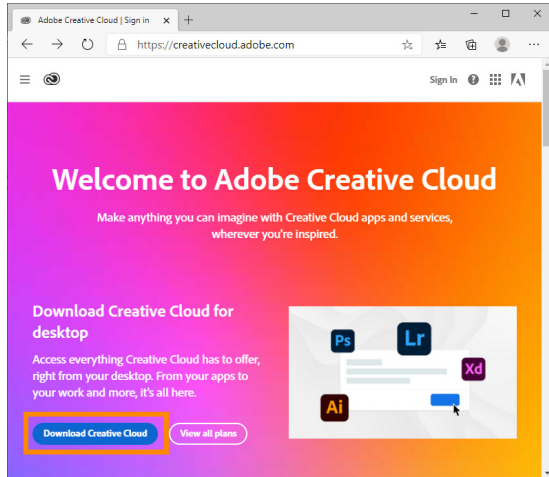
Adobe Creative Cloud | Sign in ×

https://creativecloud.adobe.com

Sign In

Welcome to Adobe Creative Cloud

Make anything you can imagine with Creative Cloud apps and services, wherever you're inspired.

Download Creative Cloud for desktop

Access everything Creative Cloud has to offer, right from your desktop. From your apps to your work and more, it's all here.

Download Creative Cloud

View all plans

Ps

Lr

Xd

Ai